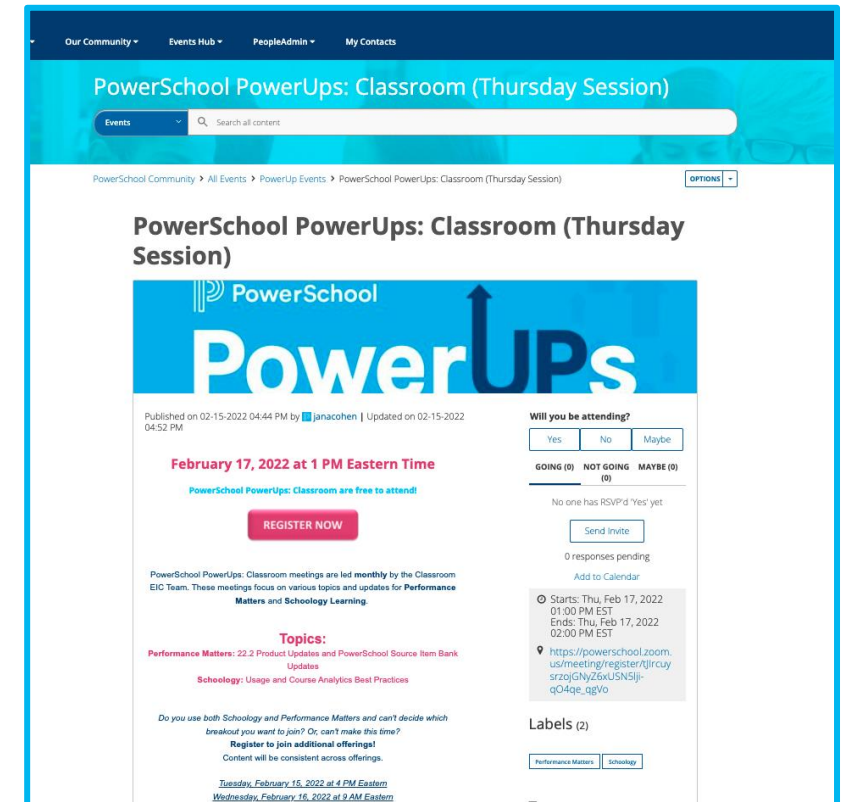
Our Community ▾ Events Hub ▾ PeopleAdmin ▾ My Contacts

PowerSchool PowerUps: Classroom (Thursday Session)

Events Search all content

PowerSchool Community > All Events > PowerUp Events > PowerSchool PowerUps: Classroom (Thursday Session)

OPTIONS

PowerSchool PowerUps: Classroom (Thursday Session)

PowerSchool

PowerUPs

Published on 02-15-2022 04:44 PM by janacohen | Updated on 02-15-2022 04:52 PM

February 17, 2022 at 1 PM Eastern Time

PowerSchool PowerUps: Classroom are free to attend!

REGISTER NOW

PowerSchool PowerUps: Classroom meetings are led **monthly** by the Classroom EIC Team. These meetings focus on various topics and updates for **Performance Matters** and **Schoology Learning**.

Topics:

**Performance Matters:** 22.2 Product Updates and PowerSchool Source Item Bank Updates

**Schoology:** Usage and Course Analytics Best Practices

*Do you use both Schoology and Performance Matters and can't decide which breakout you want to join? Or, can't make this time?*

**Register to join additional offerings!**

Content will be consistent across offerings.

*Tuesday, February 15, 2022 at 4 PM Eastern*

*Wednesday, February 16, 2022 at 9 AM Eastern*

Will you be attending?

Yes No Maybe

GOING (0) NOT GOING (0) MAYBE (0)

No one has RSVP'd 'Yes' yet

Send Invite

0 responses pending

Add to Calendar

Starts: Thu, Feb 17, 2022 01:00 PM EST
Ends: Thu, Feb 17, 2022 02:00 PM EST

https://powerschool.zoom.us/meeting/register/tJIrcuysrzojGNyZ6xUSN5Iji-qO4qe_qgVo

Labels (2)

Performance Matters Schoology